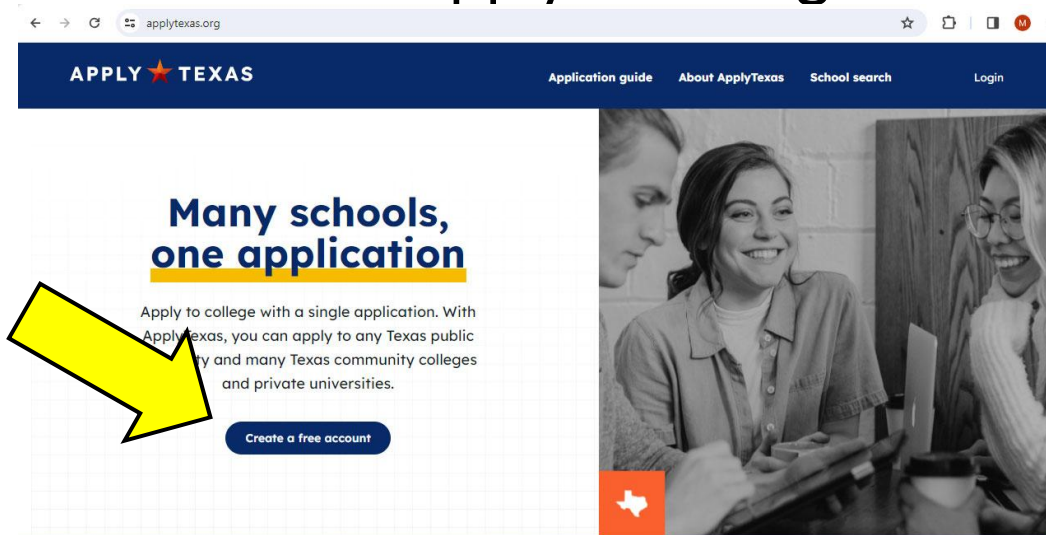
applytexas.org

APPLY TEXAS

Application guide About ApplyTexas School search Login

Many schools, one application

Apply to college with a single application. With Apply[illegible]exas, you can apply to any Texas public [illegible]ty and many Texas community colleges and private universities.

Create a free account